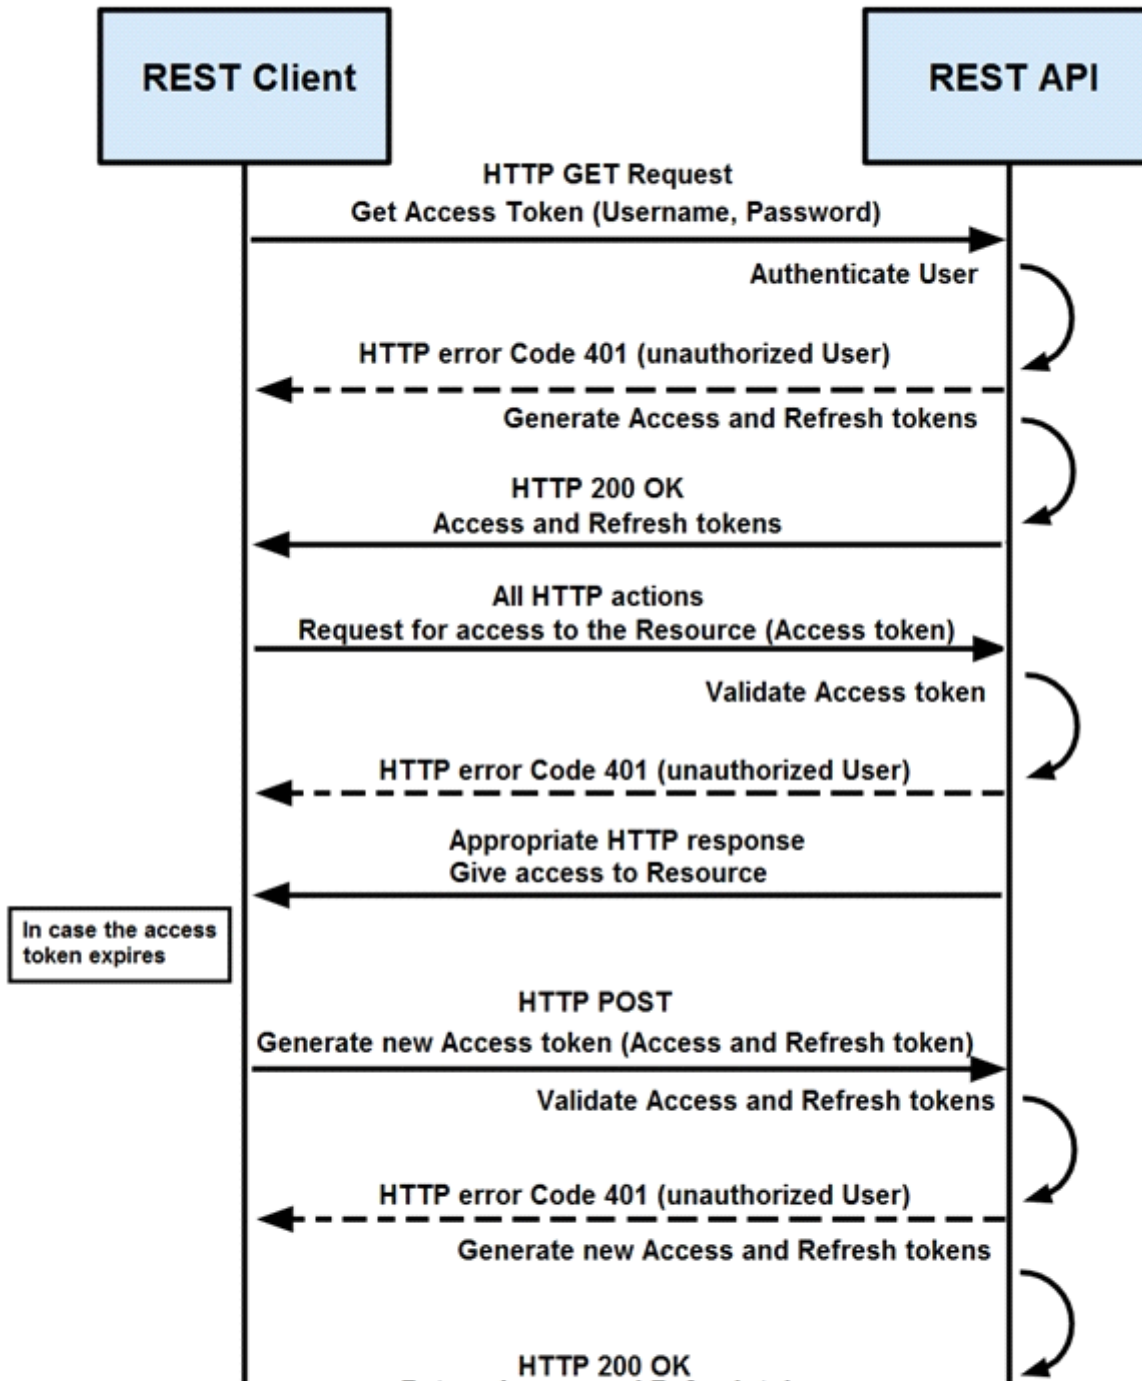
REST Client

REST API

HTTP GET Request
Get Access Token (Username, Password)

Authenticate User

HTTP error Code 401 (unauthorized User)

Generate Access and Refresh tokens

HTTP 200 OK
Access and Refresh tokens

All HTTP actions
Request for access to the Resource (Access token)

Validate Access token

HTTP error Code 401 (unauthorized User)

Appropriate HTTP response
Give access to Resource

In case the access token expires

HTTP POST
Generate new Access token (Access and Refresh token)

Validate Access and Refresh tokens

HTTP error Code 401 (unauthorized User)

Generate new Access and Refresh tokens

HTTP 200 OK
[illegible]